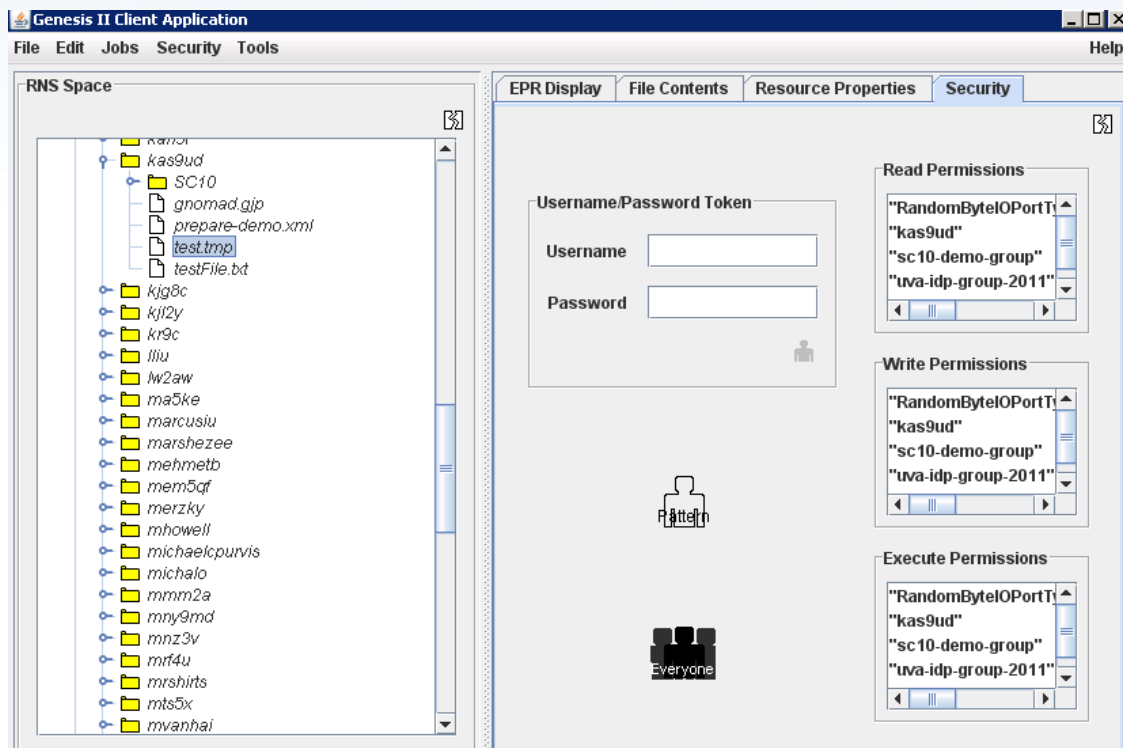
Genesis II Client Application

File Edit Jobs Security Tools Help

RNS Space

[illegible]
kas9ud
SC10
gnomad.gjp
prepare-demo.xml
test.tmp
testFile.txt
kjg8c
kjl2y
kr9c
lliu
lw2aw
ma5ke
marcusiu
marshezee
mehmetb
mem5qf
merzky
mhowell
michaelcpurvis
michalo
mmm2a
mny9md
mnz3v
mrf4u
mrshirts
mts5x
mvanhai

EPR Display | File Contents | Resource Properties | Security

Username/Password Token
Username
Password

Pattern

Everyone

Read Permissions
"RandomByteIOPortT
"kas9ud"
"sc10-demo-group"
"uva-idp-group-2011"

Write Permissions
"RandomByteIOPortT
"kas9ud"
"sc10-demo-group"
"uva-idp-group-2011"

Execute Permissions
"RandomByteIOPortT
"kas9ud"
"sc10-demo-group"
"uva-idp-group-2011"